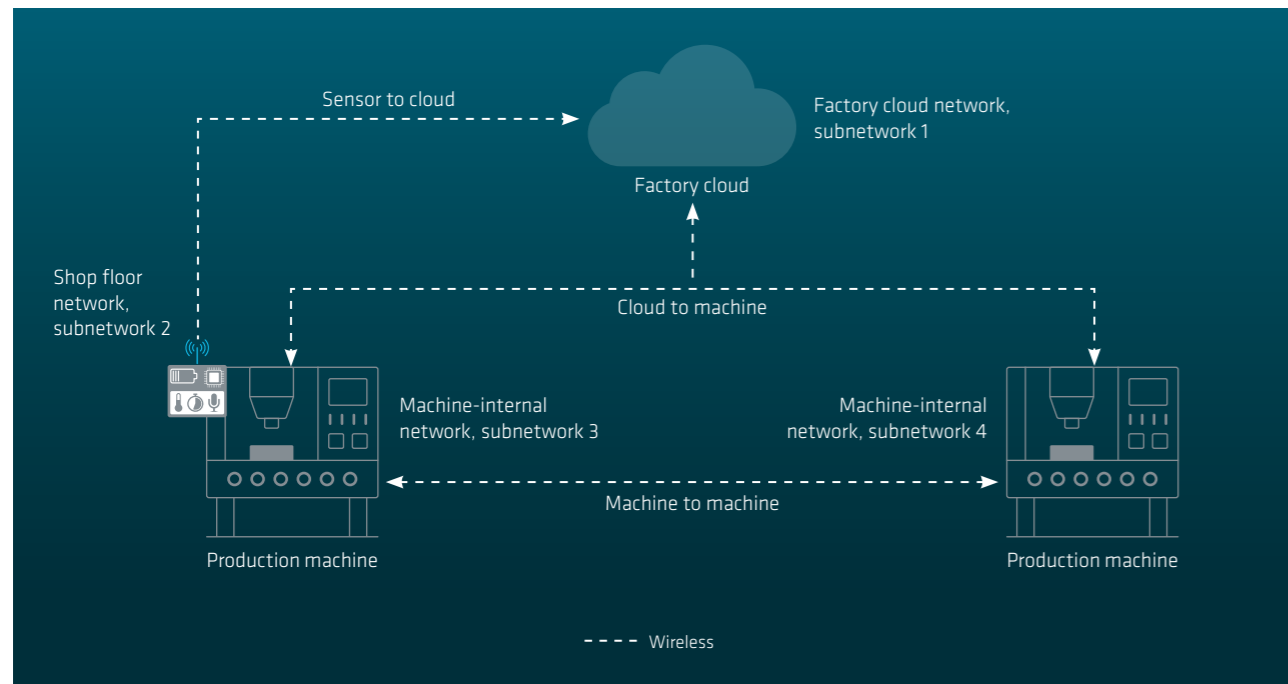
Sensor to cloud

Factory cloud network, subnetwork 1

Factory cloud

Shop floor network, subnetwork 2

Cloud to machine

Machine-internal network, subnetwork 3

Machine-internal network, subnetwork 4

Machine to machine

Production machine

Production machine

Wireless